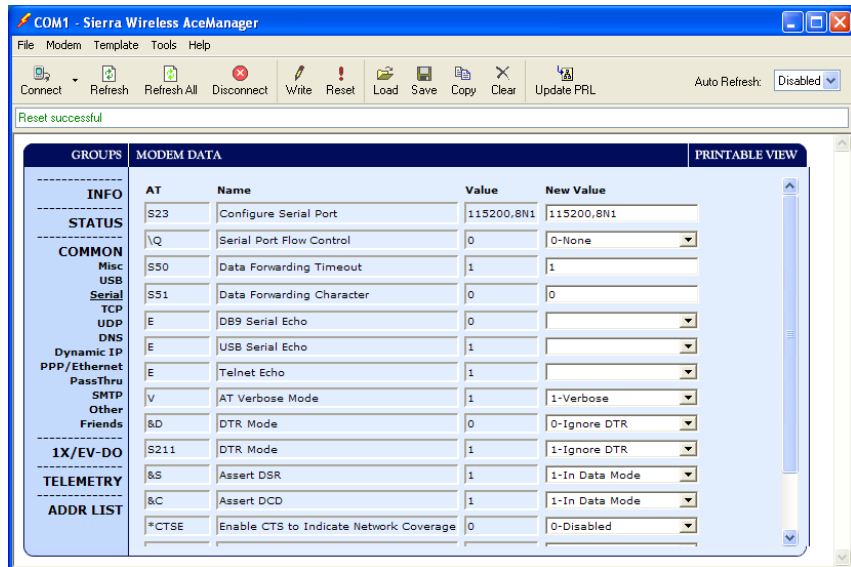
COM1 - Sierra Wireless AceManager

File Modem Template Tools Help

Connect Refresh Refresh All Disconnect Write Reset Load Save Copy Clear Update PRL

Auto Refresh: Disabled

Reset successful

GROUPS MODEM DATA PRINTABLE VIEW

INFO
STATUS
COMMON
Misc
USB
Serial
TCP
UDP
DNS
Dynamic IP
PPP/Ethernet
PassThru
SMTP
Other
Friends
1X/EV-DO
TELEMETRY
ADDR LIST

| AT | Name | Value | New Value |
|---|---|---|---|
| S23 | Configure Serial Port | 115200,8N1 | 115200,8N1 |
| \Q | Serial Port Flow Control | 0 | 0-None |
| S50 | Data Forwarding Timeout | 1 | 1 |
| S51 | Data Forwarding Character | 0 | 0 |
| E | DB9 Serial Echo | 0 | |
| E | USB Serial Echo | 1 | |
| E | Telnet Echo | 1 | |
| V | AT Verbose Mode | 1 | 1-Verbose |
| &D | DTR Mode | 0 | 0-Ignore DTR |
| S211 | DTR Mode | 1 | 1-Ignore DTR |
| &S | Assert DSR | 1 | 1-In Data Mode |
| &C | Assert DCD | 1 | 1-In Data Mode |
| *CTSE | Enable CTS to Indicate Network Coverage | 0 | 0-Disabled |